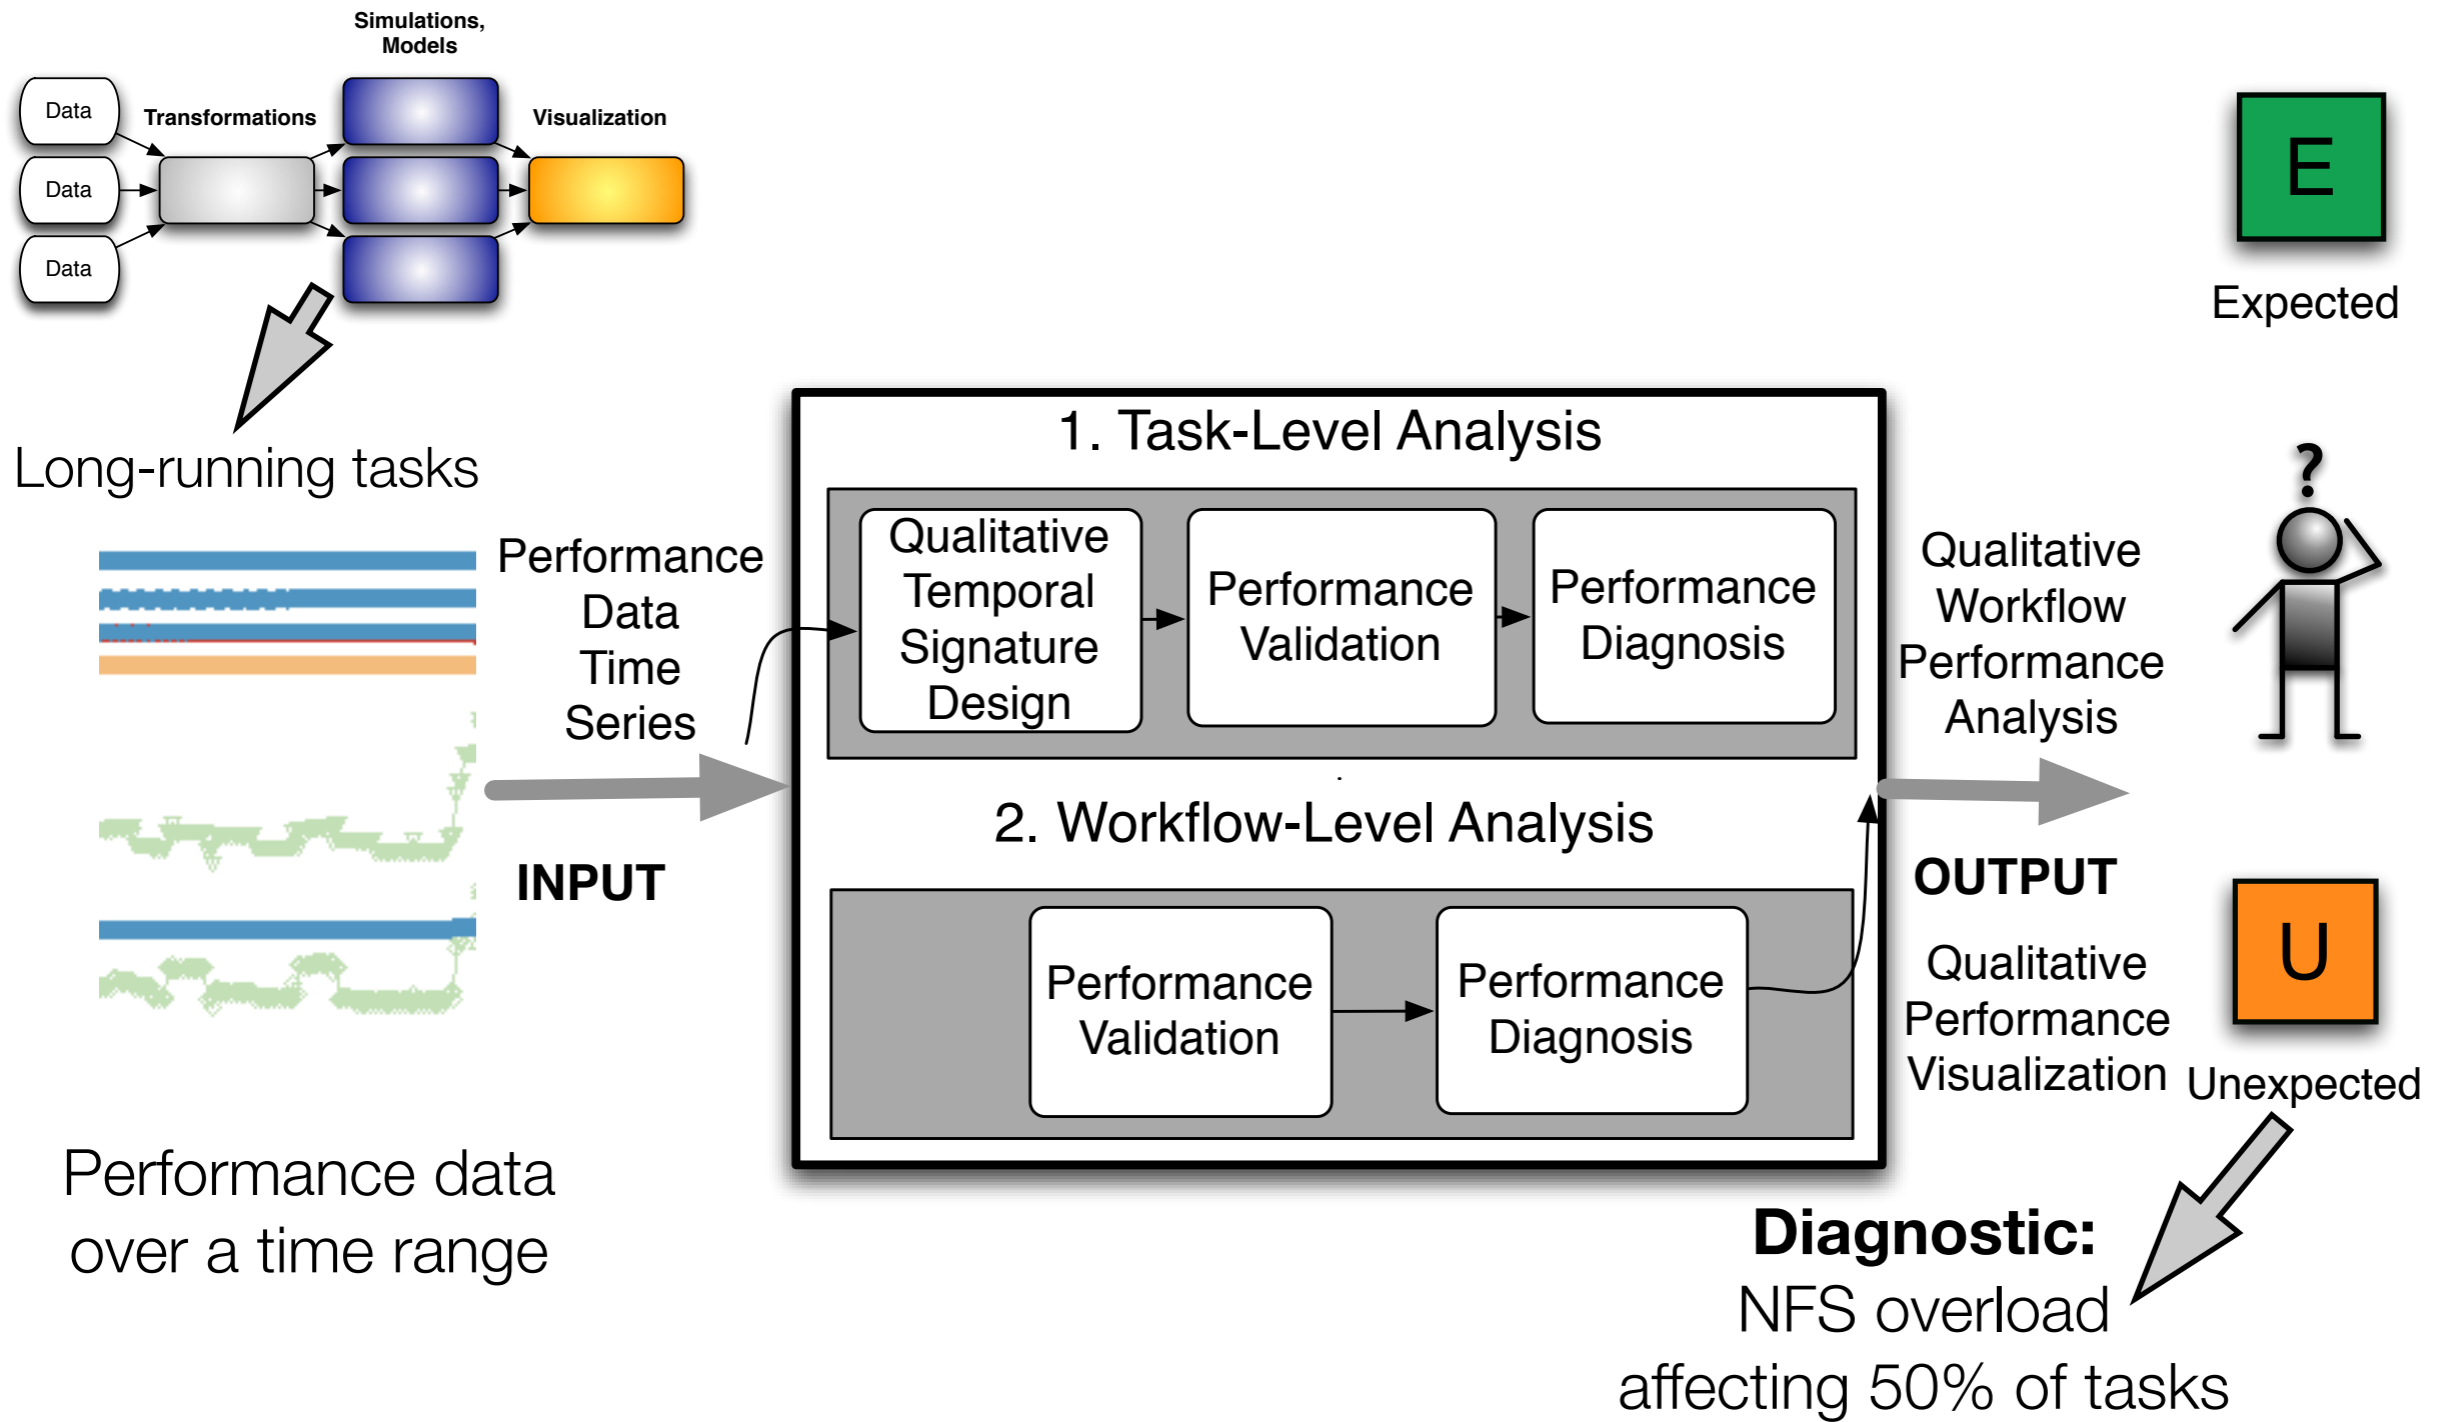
Simulations, Models

Data

Data

Data

Transformations

Visualization

E

Expected

Long-running tasks

Performance Data Time Series

INPUT

1. Task-Level Analysis

Qualitative Temporal Signature Design

Performance Validation

Performance Diagnosis

2. Workflow-Level Analysis

Performance Validation

Performance Diagnosis

Qualitative Workflow Performance Analysis

?

OUTPUT

Qualitative Performance Visualization

U

Unexpected

Performance data over a time range

Diagnostic:

NFS overload affecting 50% of tasks